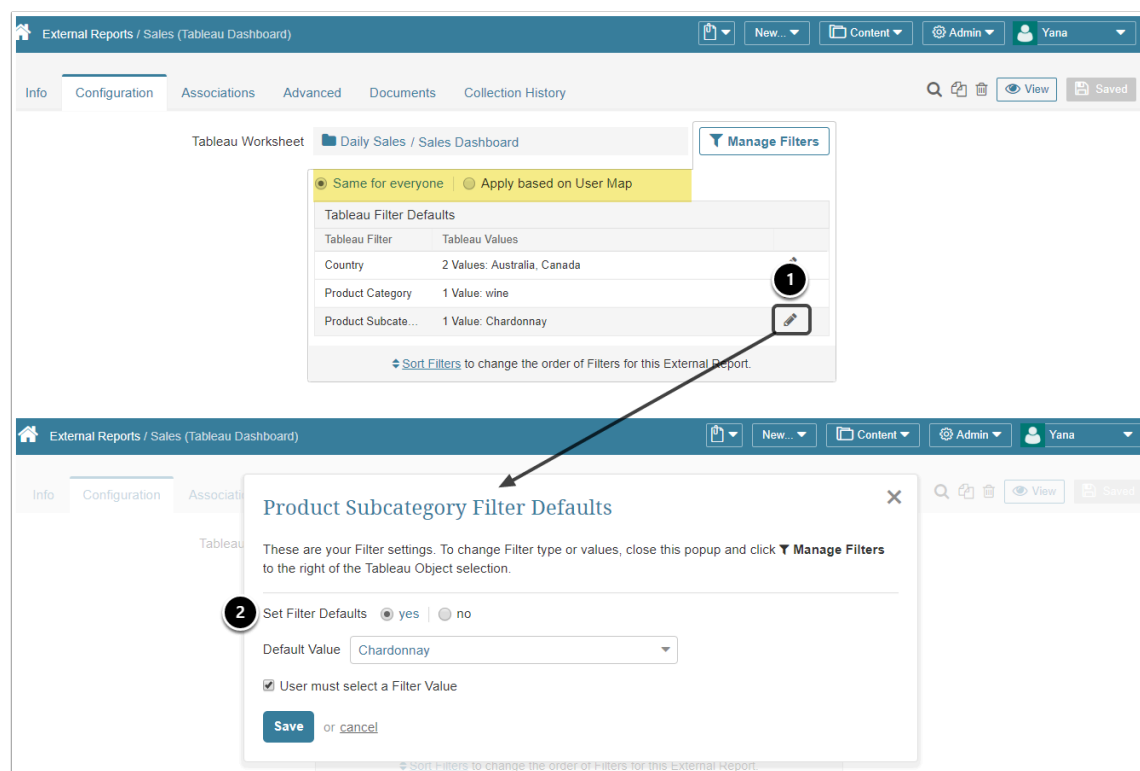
External Reports / Sales (Tableau Dashboard)

New... Content Admin Yana

Info Configuration Associations Advanced Documents Collection History

View Saved

Tableau Worksheet Daily Sales / Sales Dashboard

Manage Filters

Same for everyone | Apply based on User Map

Tableau Filter Defaults

| Tableau Filter | Tableau Values |
|---|---|
| Country | 2 Values: Australia, Canada |
| Product Category | 1 Value: wine |
| Product Subcate... | 1 Value: Chardonnay |

1

Sort Filters to change the order of Filters for this External Report.

External Reports / Sales (Tableau Dashboard)

New... Content Admin Yana

Info Configuration Associati

View Saved

Tableau

Product Subcategory Filter Defaults

These are your Filter settings. To change Filter type or values, close this popup and click Manage Filters to the right of the Tableau Object selection.

2

Set Filter Defaults yes | no

Default Value Chardonnay

User must select a Filter Value

Save or cancel

Sort Filters to change the order of Filters for this External Report.